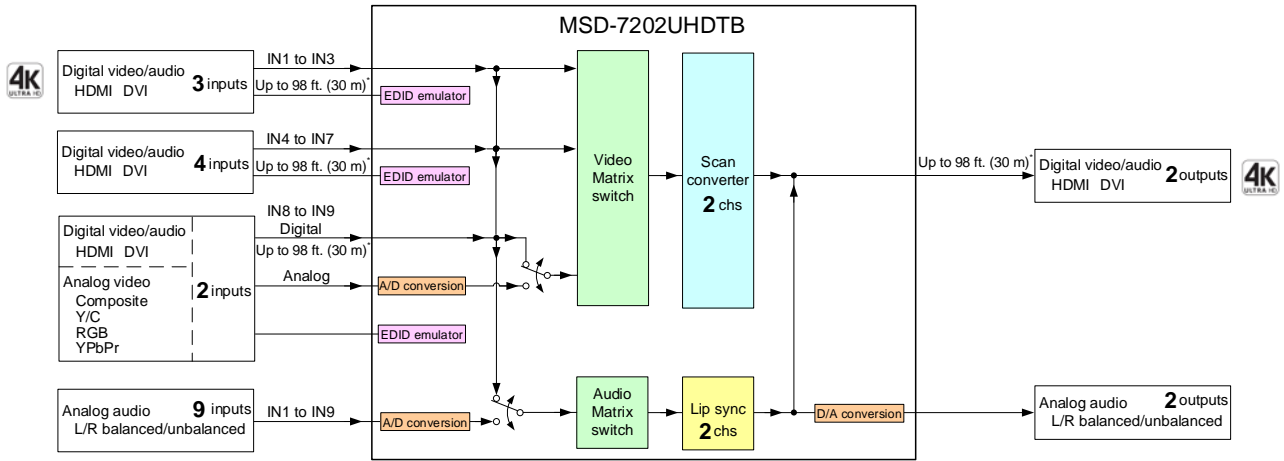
4K ULTRA HD

Digital video/audio HDMI DVI 3 inputs

IN1 to IN3
Up to 98 ft. (30 m)*
EDID emulator

Digital video/audio HDMI DVI 4 inputs

IN4 to IN7
Up to 98 ft. (30 m)*
EDID emulator

Digital video/audio HDMI DVI
Analog video Composite Y/C RGB YPbPr
2 inputs

IN8 to IN9
Digital
Up to 98 ft. (30 m)*
Analog
A/D conversion
EDID emulator

Analog audio L/R balanced/unbalanced 9 inputs

IN1 to IN9
A/D conversion

MSD-7202UHDTB

Video Matrix switch

Scan converter 2 chs

Audio Matrix switch

Lip sync 2 chs

D/A conversion

Up to 98 ft. (30 m)*

Digital video/audio HDMI DVI 2 outputs

4K ULTRA HD

Analog audio L/R balanced/unbalanced 2 outputs